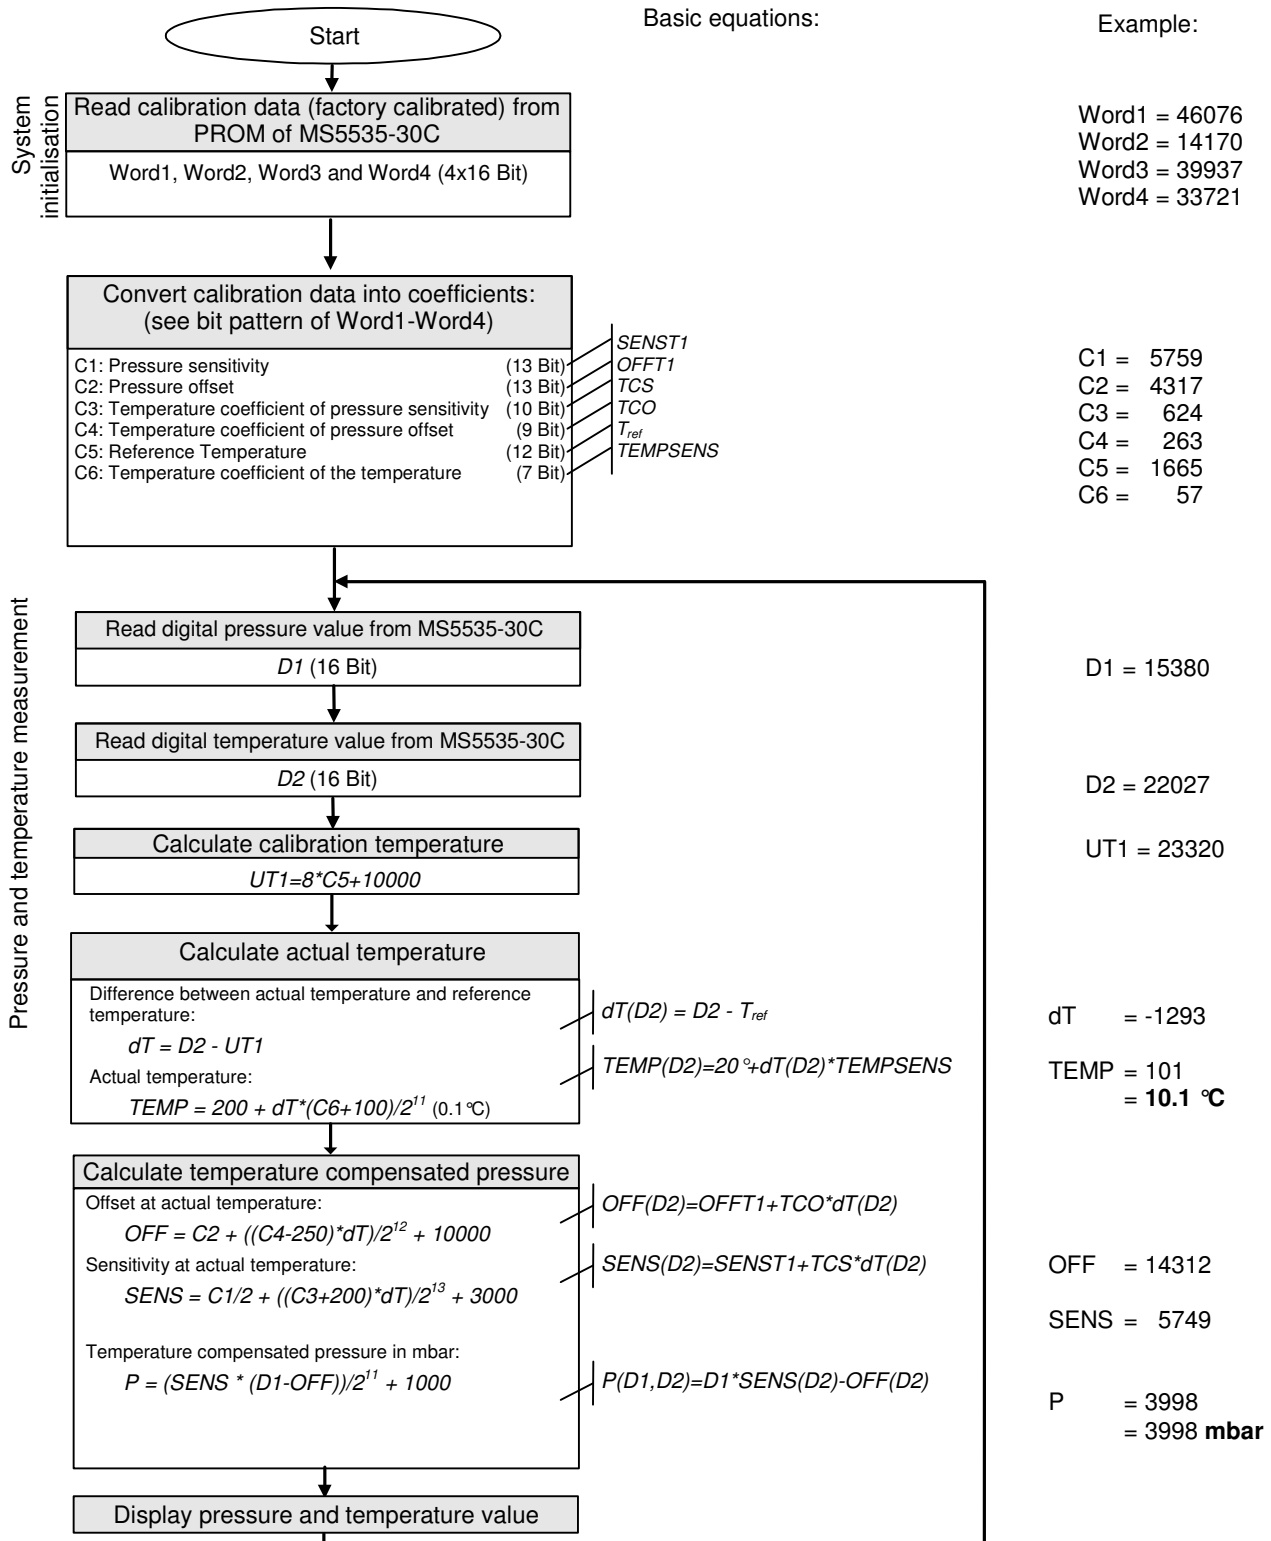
Start

Basic equations:

Example:

System initialisation

Read calibration data (factory calibrated) from PROM of MS5535-30C

Word1, Word2, Word3 and Word4 (4x16 Bit)

Word1 = 46076
Word2 = 14170
Word3 = 39937
Word4 = 33721

Convert calibration data into coefficients: (see bit pattern of Word1-Word4)

C1: Pressure sensitivity (13 Bit)
C2: Pressure offset (13 Bit)
C3: Temperature coefficient of pressure sensitivity (10 Bit)
C4: Temperature coefficient of pressure offset (9 Bit)
C5: Reference Temperature (12 Bit)
C6: Temperature coefficient of the temperature (7 Bit)

SENST1
OFFT1
TCS
TCO
$T_{ref}$
TEMPSENS

C1 = 5759
C2 = 4317
C3 = 624
C4 = 263
C5 = 1665
C6 = 57

Pressure and temperature measurement

Read digital pressure value from MS5535-30C

D1 (16 Bit)

D1 = 15380

Read digital temperature value from MS5535-30C

D2 (16 Bit)

D2 = 22027

Calculate calibration temperature

UT1=8*C5+10000

UT1 = 23320

Calculate actual temperature

Difference between actual temperature and reference temperature:

dT = D2 - UT1

Actual temperature:

$TEMP = 200 + dT*(C6+100)/2^{11}$ (0.1°C)

$dT(D2) = D2 - T_{ref}$

TEMP(D2)=20°+dT(D2)*TEMPSENS

dT = -1293

TEMP = 101
= 10.1 °C

Calculate temperature compensated pressure

Offset at actual temperature:

$OFF = C2 + ((C4-250)*dT)/2^{12} + 10000$

Sensitivity at actual temperature:

$SENS = C1/2 + ((C3+200)*dT)/2^{13} + 3000$

Temperature compensated pressure in mbar:

$P = (SENS * (D1-OFF))/2^{11} + 1000$

OFF(D2)=OFFT1+TCO*dT(D2)

SENS(D2)=SENST1+TCS*dT(D2)

P(D1,D2)=D1*SENS(D2)-OFF(D2)

OFF = 14312

SENS = 5749

P = 3998
= 3998 mbar

Display pressure and temperature value